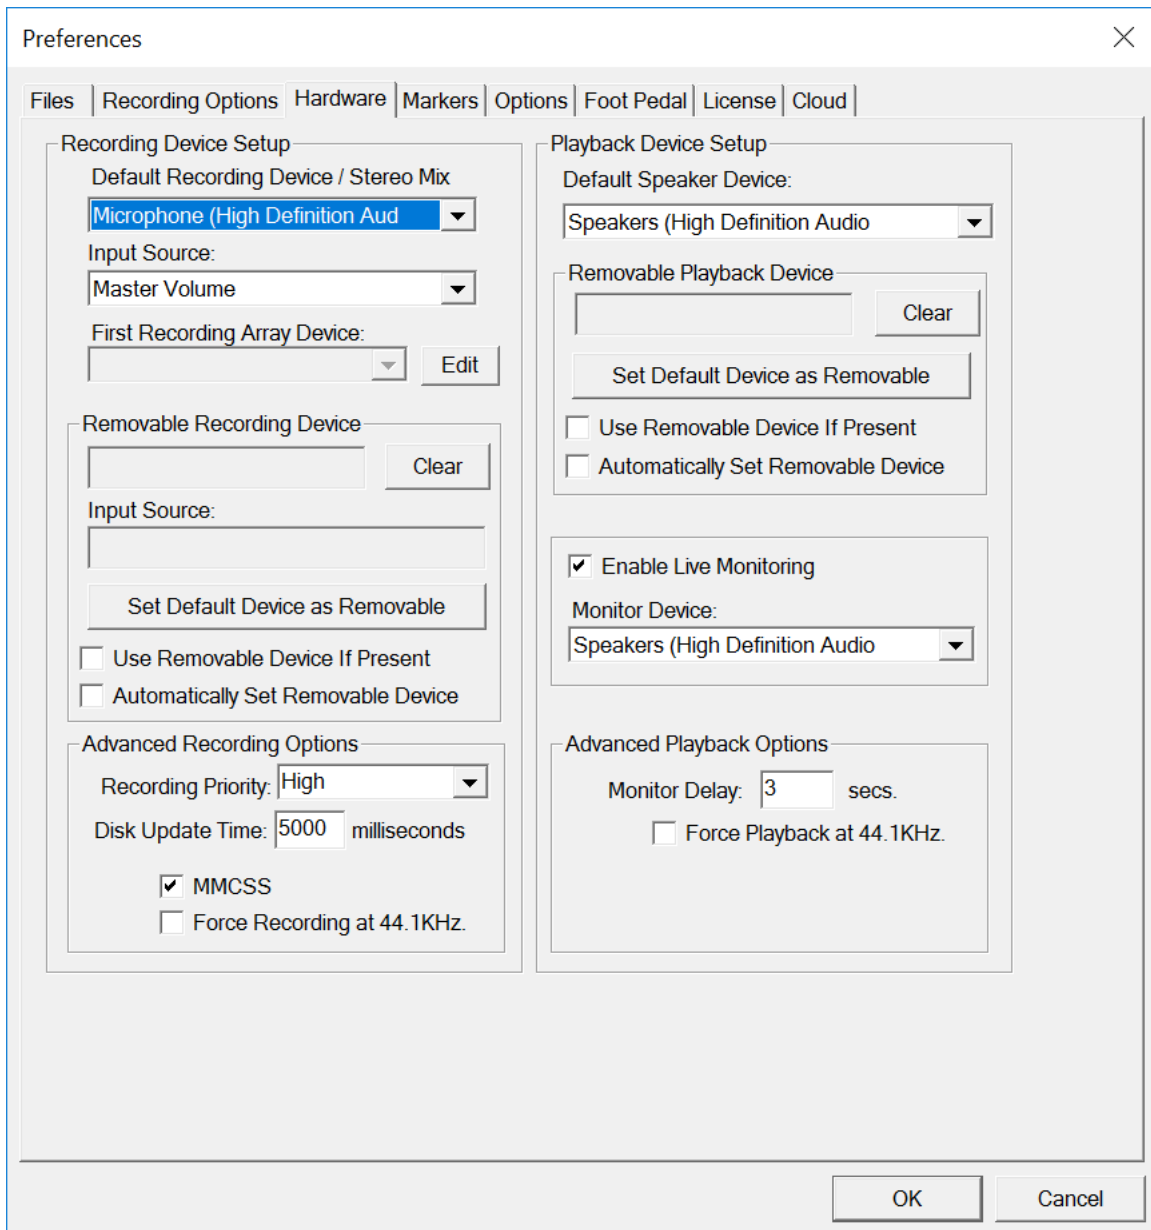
Preferences

Files | Recording Options | Hardware | Markers | Options | Foot Pedal | License | Cloud

Recording Device Setup

Default Recording Device / Stereo Mix

Microphone (High Definition Aud

Input Source:

Master Volume

First Recording Array Device:

Edit

Removable Recording Device

Clear

Input Source:

Set Default Device as Removable

Use Removable Device If Present

Automatically Set Removable Device

Advanced Recording Options

Recording Priority: High

Disk Update Time: 5000 milliseconds

MMCSS

Force Recording at 44.1KHz.

Playback Device Setup

Default Speaker Device:

Speakers (High Definition Audio

Removable Playback Device

Clear

Set Default Device as Removable

Use Removable Device If Present

Automatically Set Removable Device

Enable Live Monitoring

Monitor Device:

Speakers (High Definition Audio

Advanced Playback Options

Monitor Delay: 3 secs.

Force Playback at 44.1KHz.

OK

Cancel